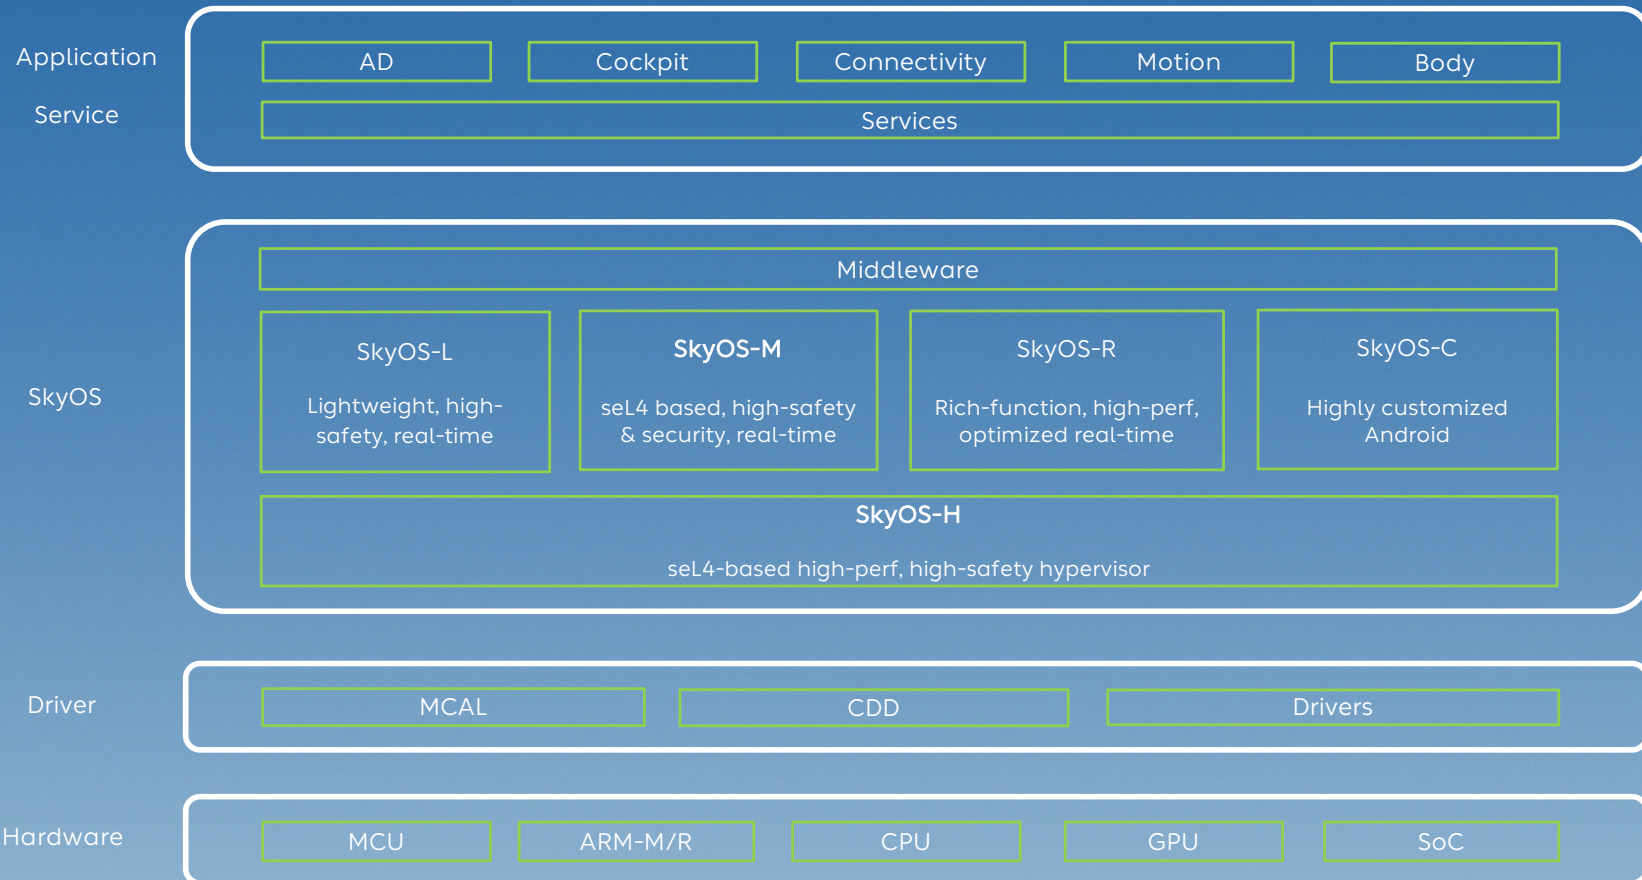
Application Service

AD Cockpit Connectivity Motion Body

Services

SkyOS

Middleware

SkyOS-L

Lightweight, high-safety, real-time

SkyOS-M

seL4 based, high-safety & security, real-time

SkyOS-R

Rich-function, high-perf, optimized real-time

SkyOS-C

Highly customized Android

SkyOS-H

seL4-based high-perf, high-safety hypervisor

Driver

MCAL CDD Drivers

Hardware

MCU ARM-M/R CPU GPU SoC